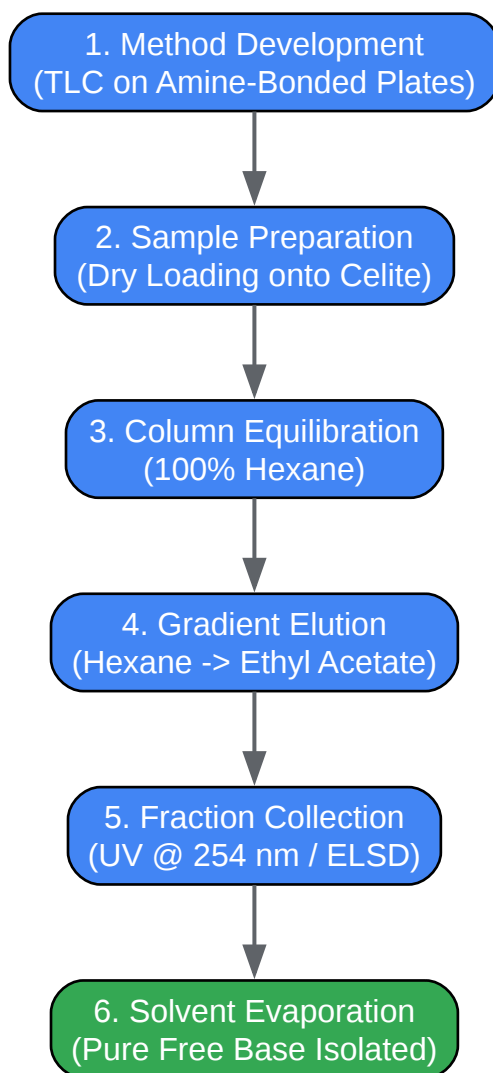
1. Method Development
(TLC on Amine-Bonded Plates)

2. Sample Preparation
(Dry Loading onto Celite)

3. Column Equilibration
(100% Hexane)

4. Gradient Elution
(Hexane -> Ethyl Acetate)

5. Fraction Collection
(UV @ 254 nm / ELSD)

6. Solvent Evaporation
(Pure Free Base Isolated)